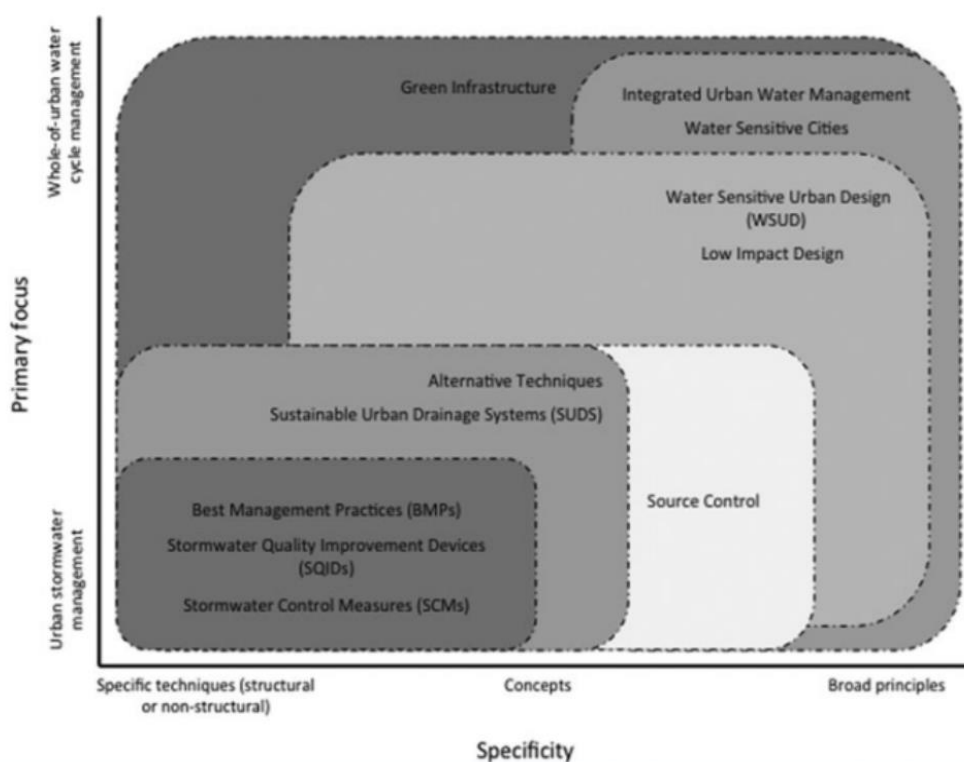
Whole-of-urban water cycle management

Primary focus

Urban stormwater management

Green Infrastructure

Integrated Urban Water Management

Water Sensitive Cities

Water Sensitive Urban Design (WSUD)

Low Impact Design

Alternative Techniques

Sustainable Urban Drainage Systems (SUDS)

Source Control

Best Management Practices (BMPs)

Stormwater Quality Improvement Devices (SQIDs)

Stormwater Control Measures (SCMs)

Specific techniques (structural or non-structural)

Concepts

Broad principles

Specificity